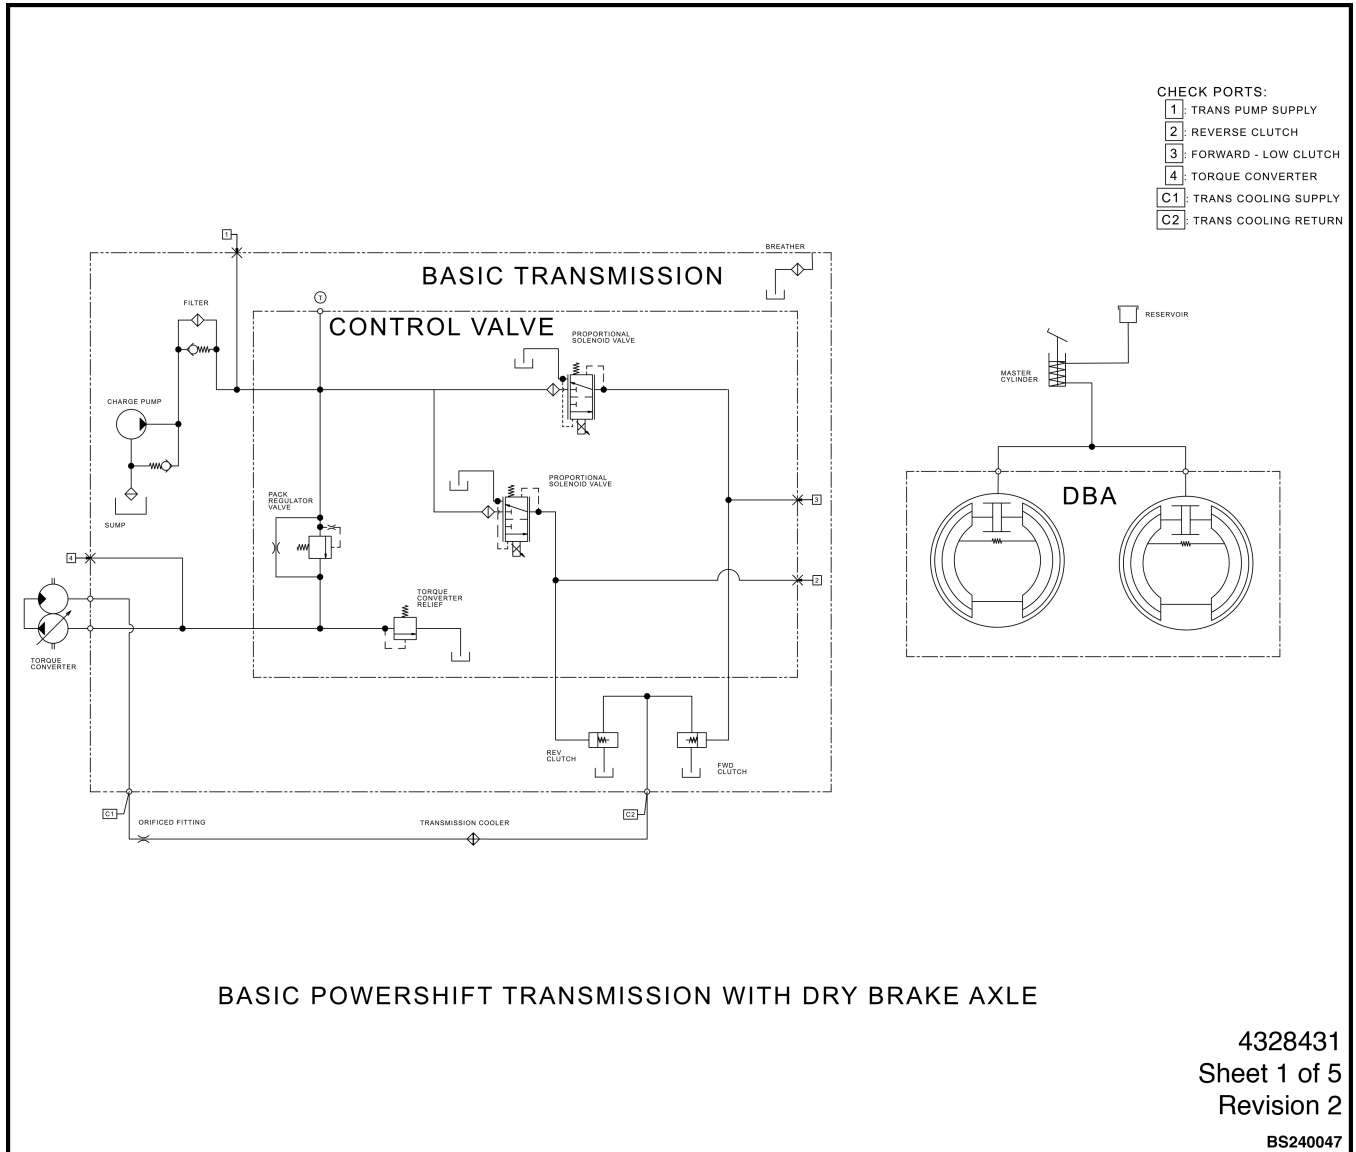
CHECK PORTS:
1 : TRANS PUMP SUPPLY
2 : REVERSE CLUTCH
3 : FORWARD - LOW CLUTCH
4 : TORQUE CONVERTER
C1 : TRANS COOLING SUPPLY
C2 : TRANS COOLING RETURN

1

BREATHER

BASIC TRANSMISSION

T

FILTER

CONTROL VALVE

PROPORTIONAL SOLENOID VALVE

CHARGE PUMP

PROPORTIONAL SOLENOID VALVE

SUMP

PACK REGULATOR VALVE

3

4

2

TORQUE CONVERTER RELIEF

TORQUE CONVERTER

REV CLUTCH

FWD CLUTCH

C1

ORIFICED FITTING

TRANSMISSION COOLER

C2

RESERVOIR

MASTER CYLINDER

DBA

BASIC POWERSHIFT TRANSMISSION WITH DRY BRAKE AXLE

4328431
Sheet 1 of 5
Revision 2
BS240047